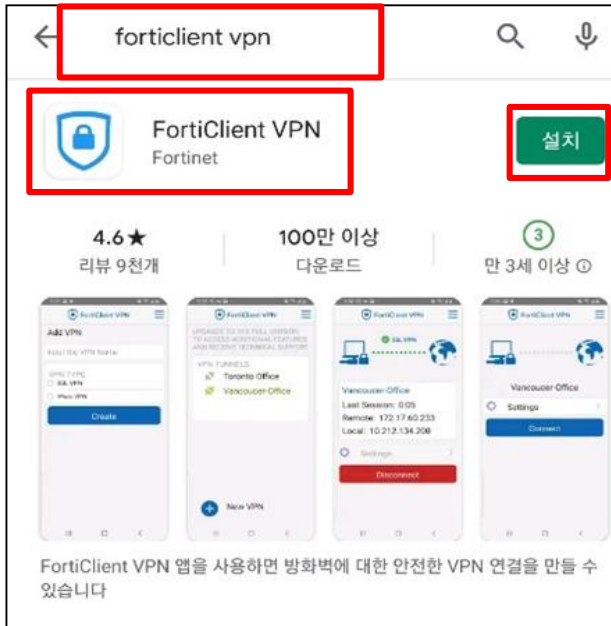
forticlient vpn

FortiClient VPN
Fortinet

설치

4.6★
리뷰 9천개

100만 이상
다운로드

3
만 3세 이상 ⓘ

FortiClient VPN
Add VPN
Input the VPN Name
VPN TYPE
SSL VPN
IPsec VPN
Create

FortiClient VPN
UPGRADE TO THE FULL VERSION TO ACCESS ADDITIONAL FEATURES AND RECEIVE TECHNICAL SUPPORT
VPN TUNNELS
Toronto Office
Vancouver Office
New VPN

FortiClient VPN
SSL VPN
Vancouver Office
Last Session: 0:05
Remote: 172.17.60.233
Local: 10.212.134.200
Settings
Disconnect

FortiClient VPN
Vancouver Office
Settings
Connect

FortiClient VPN 앱을 사용하면 방화벽에 대한 안전한 VPN 연결을 만들 수 있습니다